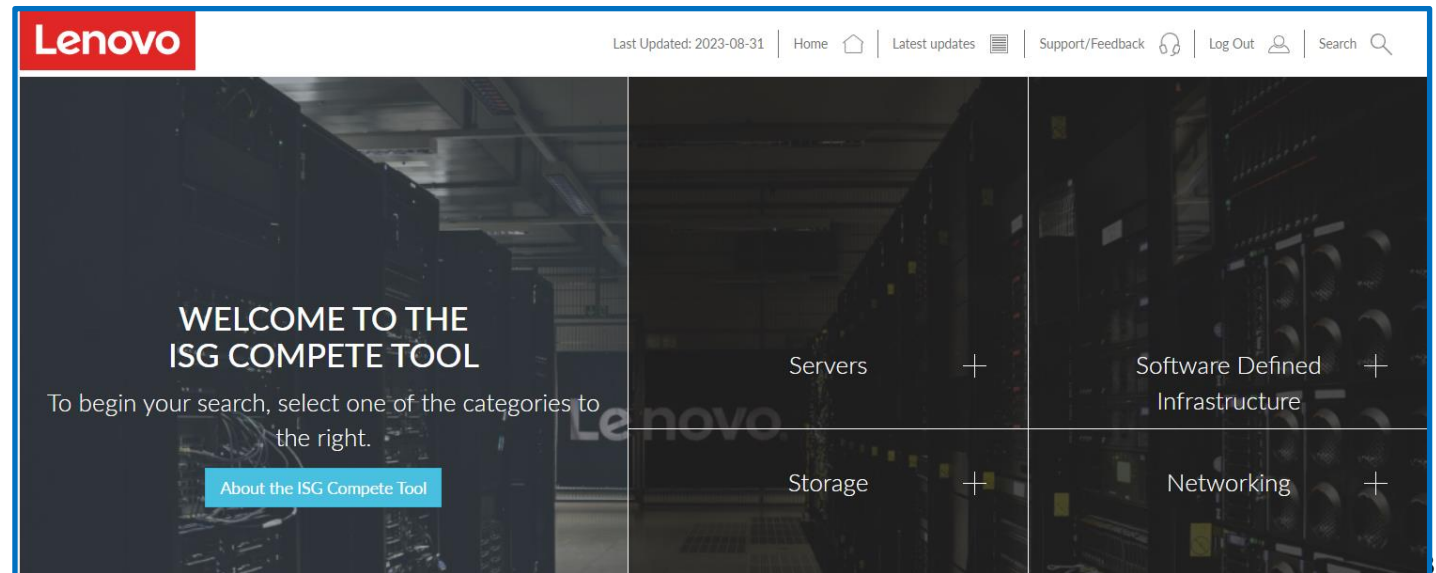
Lenovo

Last Updated: 2023-08-31 | Home | Latest updates | Support/Feedback | Log Out | Search

WELCOME TO THE ISG COMPETE TOOL

To begin your search, select one of the categories to the right.

About the ISG Compete Tool

Lenovo

Servers +

Software Defined Infrastructure +

Storage +

Networking +